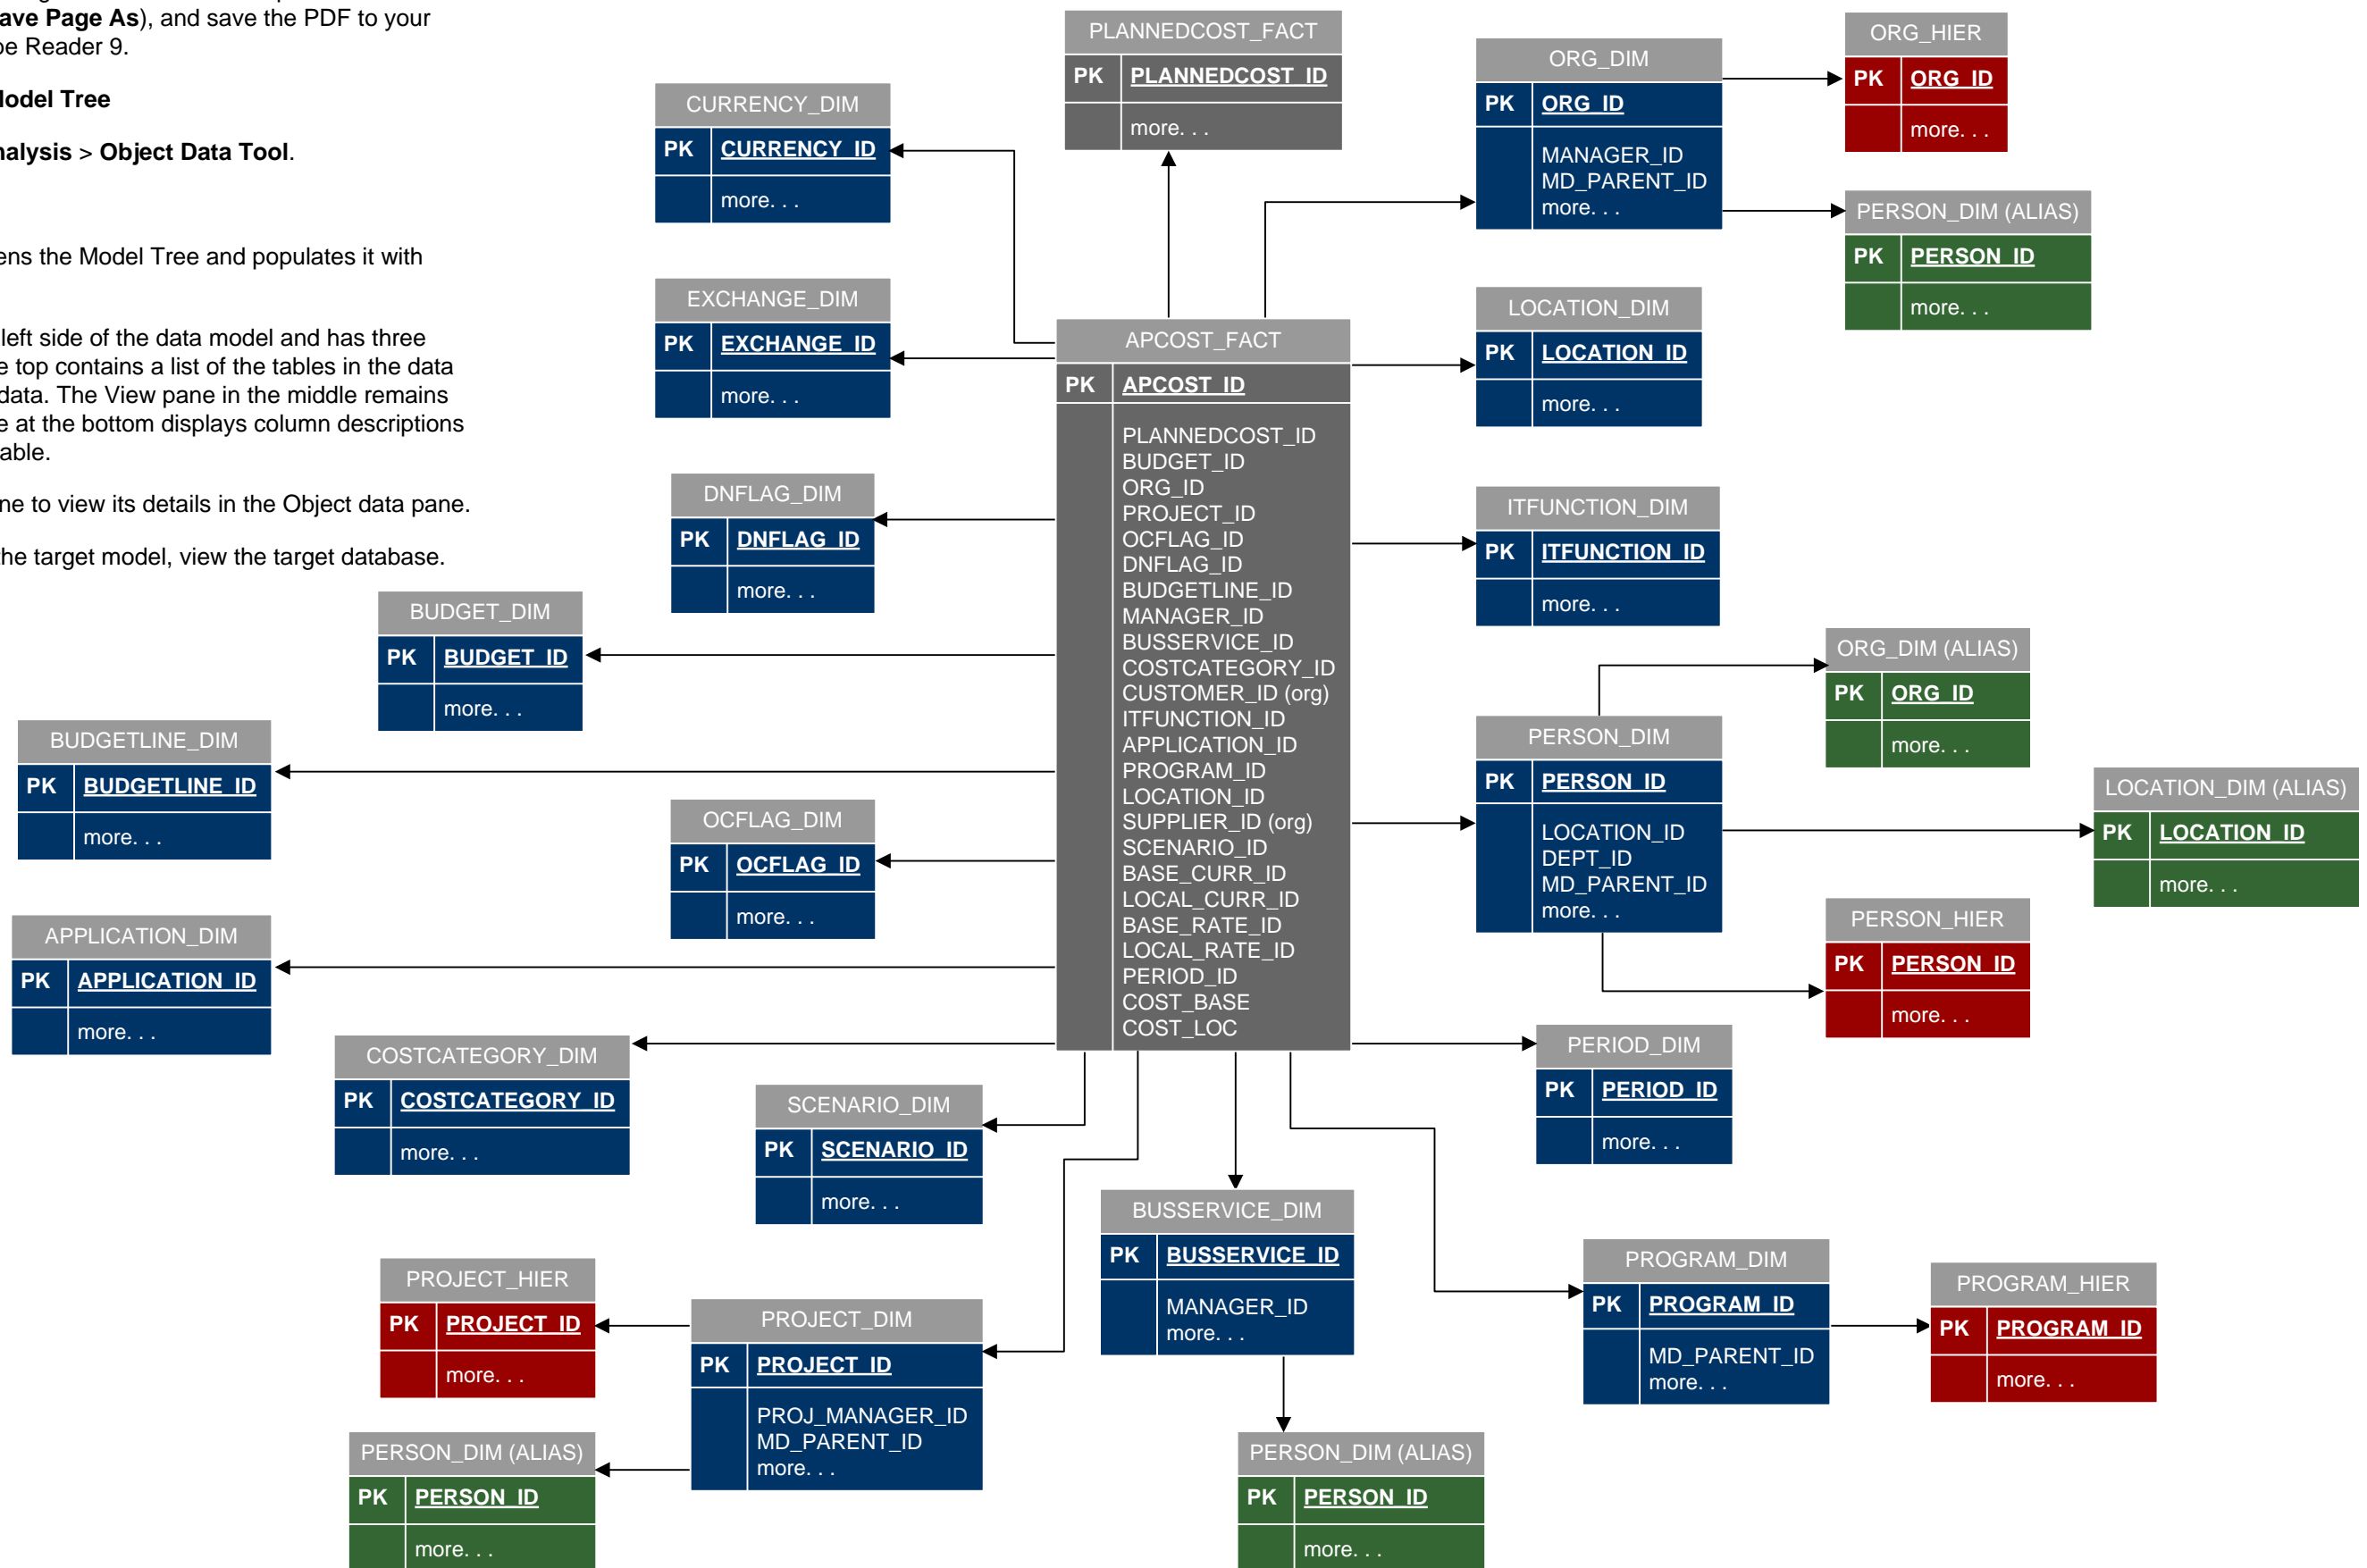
ave Page As), and save the PDF to your
e Reader 9.

lodel Tree

alysis > Object Data Tool.

ens the Model Tree and populates it with

left side of the data model and has three e top contains a list of the tables in the data data. The View pane in the middle remains e at the bottom displays column descriptions able.

ne to view its details in the Object data pane.

he target model, view the target database.

PLANNEDCOST_FACT
PK PLANNEDCOST_ID
more. . .

ORG_DIM
PK ORG_ID
MANAGER_ID
MD_PARENT_ID
more. . .

ORG_HIER
PK ORG_ID
more. . .

CURRENCY_DIM
PK CURRENCY_ID
more. . .

PERSON_DIM (ALIAS)
PK PERSON_ID
more. . .

EXCHANGE_DIM
PK EXCHANGE_ID
more. . .

LOCATION_DIM
PK LOCATION_ID
more. . .

APCOST_FACT
PK APCOST_ID
PLANNEDCOST_ID
BUDGET_ID
ORG_ID
PROJECT_ID
OCFLAG_ID
DNFLAG_ID
BUDGETLINE_ID
MANAGER_ID
BUSSERVICE_ID
COSTCATEGORY_ID
CUSTOMER_ID (org)
ITFUNCTION_ID
APPLICATION_ID
PROGRAM_ID
LOCATION_ID
SUPPLIER_ID (org)
SCENARIO_ID
BASE_CURR_ID
LOCAL_CURR_ID
BASE_RATE_ID
LOCAL_RATE_ID
PERIOD_ID
COST_BASE
COST_LOC

DNFLAG_DIM
PK DNFLAG_ID
more. . .

ITFUNCTION_DIM
PK ITFUNCTION_ID
more. . .

BUDGET_DIM
PK BUDGET_ID
more. . .

ORG_DIM (ALIAS)
PK ORG_ID
more. . .

BUDGETLINE_DIM
PK BUDGETLINE_ID
more. . .

PERSON_DIM
PK PERSON_ID
LOCATION_ID
DEPT_ID
MD_PARENT_ID
more. . .

LOCATION_DIM (ALIAS)
PK LOCATION_ID
more. . .

OCFLAG_DIM
PK OCFLAG_ID
more. . .

PERSON_HIER
PK PERSON_ID
more. . .

APPLICATION_DIM
PK APPLICATION_ID
more. . .

PERIOD_DIM
PK PERIOD_ID
more. . .

COSTCATEGORY_DIM
PK COSTCATEGORY_ID
more. . .

SCENARIO_DIM
PK SCENARIO_ID
more. . .

BUSSERVICE_DIM
PK BUSSERVICE_ID
MANAGER_ID
more. . .

PROGRAM_DIM
PK PROGRAM_ID
MD_PARENT_ID
more. . .

PROGRAM_HIER
PK PROGRAM_ID
more. . .

PROJECT_HIER
PK PROJECT_ID
more. . .

PROJECT_DIM
PK PROJECT_ID
PROJ_MANAGER_ID
MD_PARENT_ID
more. . .

PERSON_DIM (ALIAS)
PK PERSON_ID
more. . .

PERSON_DIM (ALIAS)
PK PERSON_ID
more. . .